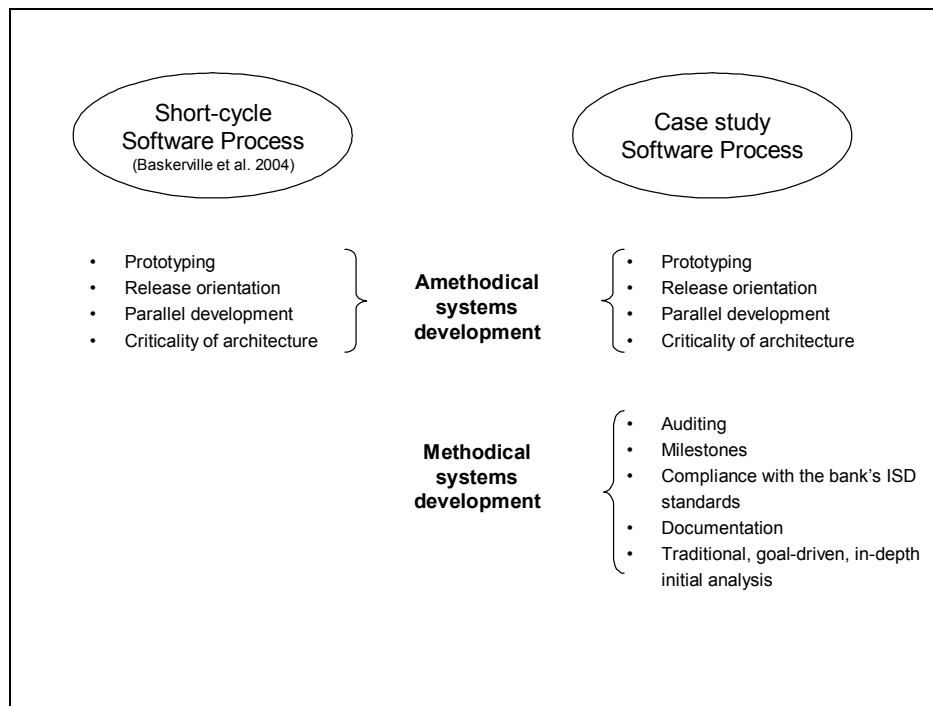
Short-cycle Software Process
(Baskerville et al. 2004)

Case study Software Process

- Prototyping
- Release orientation
- Parallel development
- Criticality of architecture

Amethodical systems development

- Prototyping
- Release orientation
- Parallel development
- Criticality of architecture

Methodical systems development

- Auditing
- Milestones
- Compliance with the bank's ISD standards
- Documentation
- Traditional, goal-driven, in-depth initial analysis